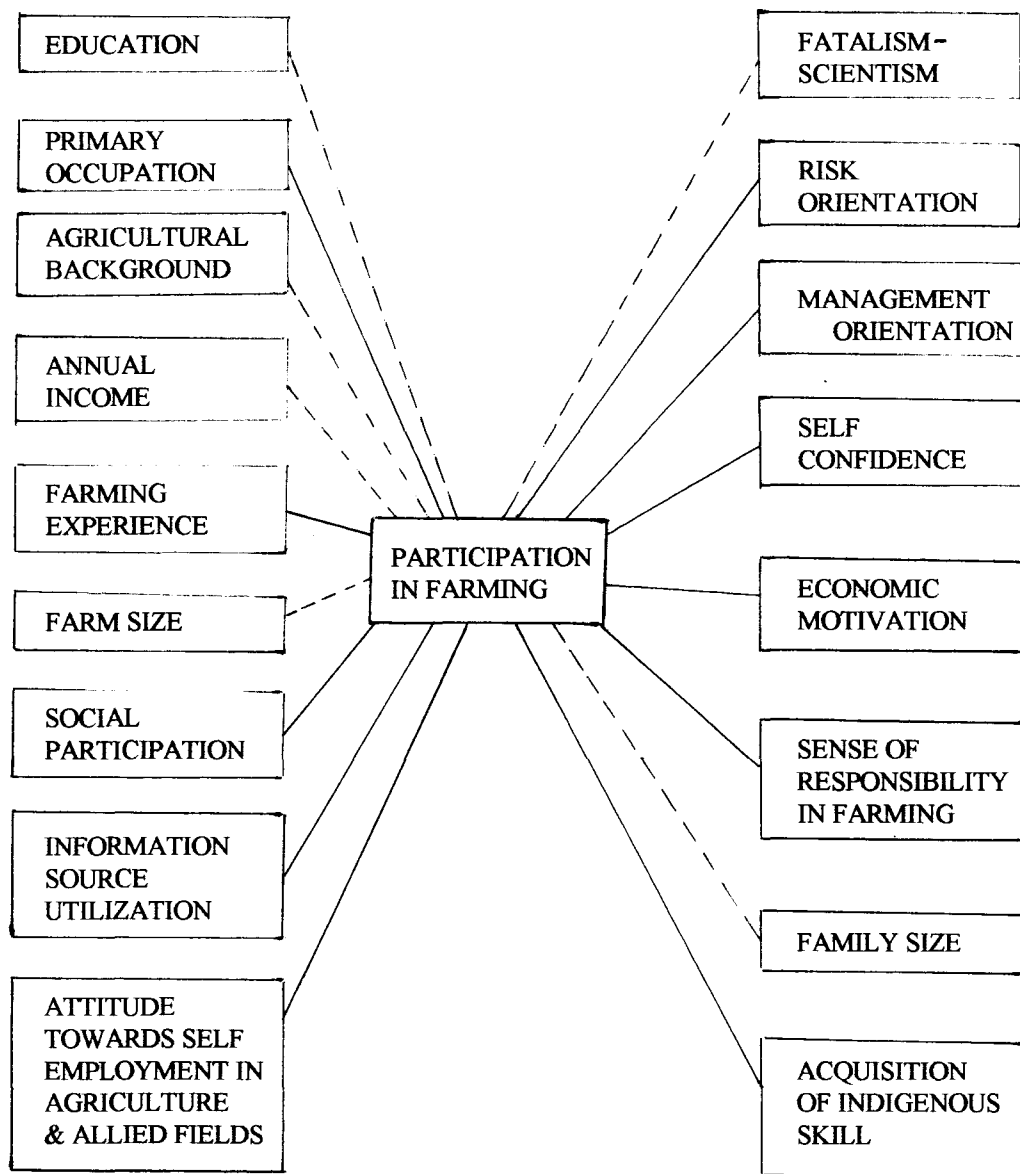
EDUCATION

PRIMARY OCCUPATION

AGRICULTURAL BACKGROUND

ANNUAL INCOME

FARMING EXPERIENCE

FARM SIZE

SOCIAL PARTICIPATION

INFORMATION SOURCE UTILIZATION

ATTITUDE TOWARDS SELF EMPLOYMENT IN AGRICULTURE & ALLIED FIELDS

PARTICIPATION IN FARMING

FATALISM-SCIENTISM

RISK ORIENTATION

MANAGEMENT ORIENTATION

SELF CONFIDENCE

ECONOMIC MOTIVATION

SENSE OF RESPONSIBILITY IN FARMING

FAMILY SIZE

ACQUISITION OF INDIGENOUS SKILL